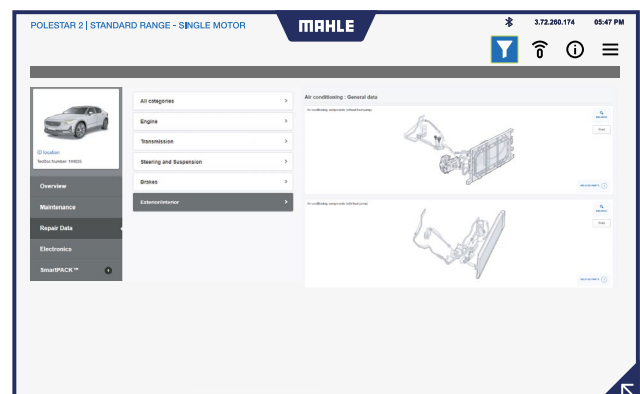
POLESTAR 2 | STANDARD RANGE - SINGLE MOTOR

MAHLE

3.72.260.174 05:47 PM

ID location
TecDoc Number: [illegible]

Overview
Maintenance
Repair Data
Electronics
SmartPACK™

All categories
Engine
Transmission
Steering and Suspension
Brakes
Exterior/interior

Air conditioning : General data

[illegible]

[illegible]